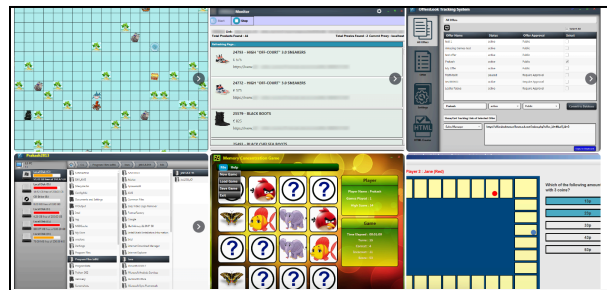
Monitor

Total Products Found: 44

Total Prices Found: 0 Current Proxy: localhost

24733 - NIKE "OFF-COURT" 3.0 ENGINEERED

24732 - HIGH "OFF-COURT" 3.0 ENGINEERED

20279 - BLACK BOOTS

24735 - NIKE "OFF-COURT" 3.0 ENGINEERED

OfferLook Tracking System

HTML

Memory Concentration Game

Player

Player Name : Prakash

Game

Which of the following amount with 3 coins?

Player 2 : Jane (Red)

12p

13p

22p

23p